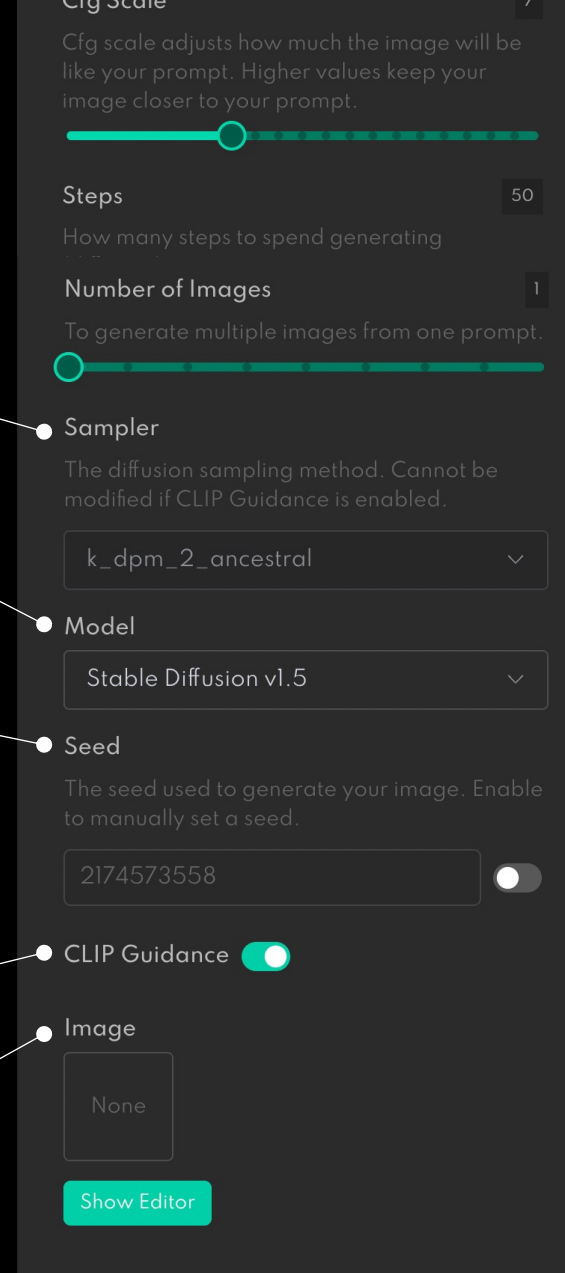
Cfg Scale

7

Cfg scale adjusts how much the image will be like your prompt. Higher values keep your image closer to your prompt.

Steps

50

How many steps to spend generating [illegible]

Number of Images

1

To generate multiple images from one prompt.

Sampler

The diffusion sampling method. Cannot be modified if CLIP Guidance is enabled.

k_dpm_2_ancestral

Model

Stable Diffusion v1.5

Seed

The seed used to generate your image. Enable to manually set a seed.

2174573558

CLIP Guidance

Image

None

Show Editor